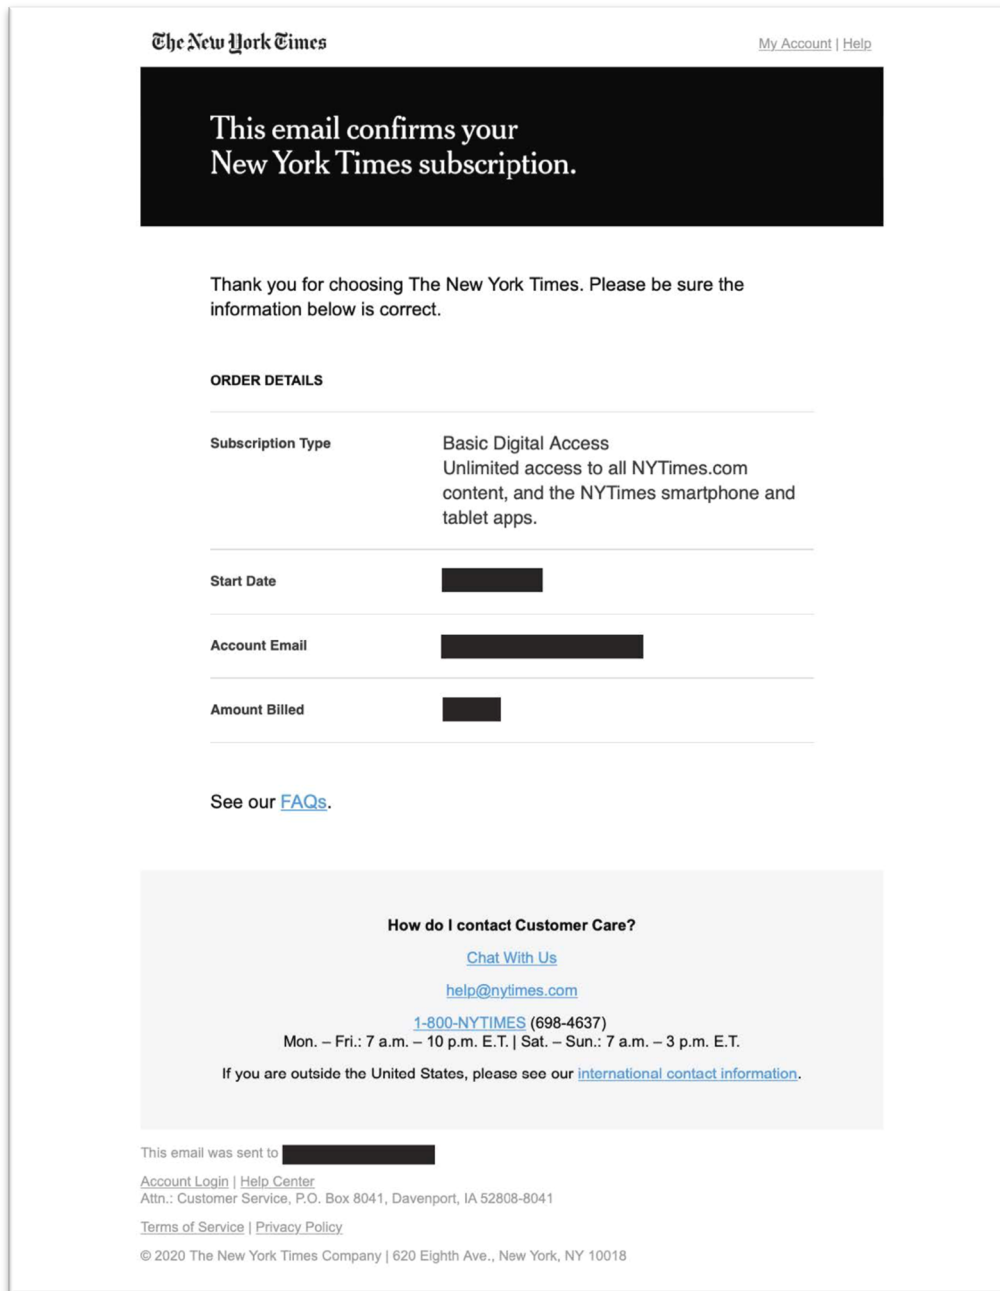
The New York Times

My Account | Help

This email confirms your New York Times subscription.

Thank you for choosing The New York Times. Please be sure the information below is correct.

ORDER DETAILS

| Subscription Type | Basic Digital Access Unlimited access to all NYTimes.com content, and the NYTimes smartphone and tablet apps. |
|---|---|
| Start Date | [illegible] |
| Account Email | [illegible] |
| Amount Billed | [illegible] |

See our FAQs.

How do I contact Customer Care?

Chat With Us

help@nytimes.com

1-800-NYTIMES (698-4637)
Mon. – Fri.: 7 a.m. – 10 p.m. E.T. | Sat. – Sun.: 7 a.m. – 3 p.m. E.T.

If you are outside the United States, please see our international contact information.

This email was sent to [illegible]

Account Login | Help Center
Attn.: Customer Service, P.O. Box 8041, Davenport, IA 52808-8041

Terms of Service | Privacy Policy

© 2020 The New York Times Company | 620 Eighth Ave., New York, NY 10018